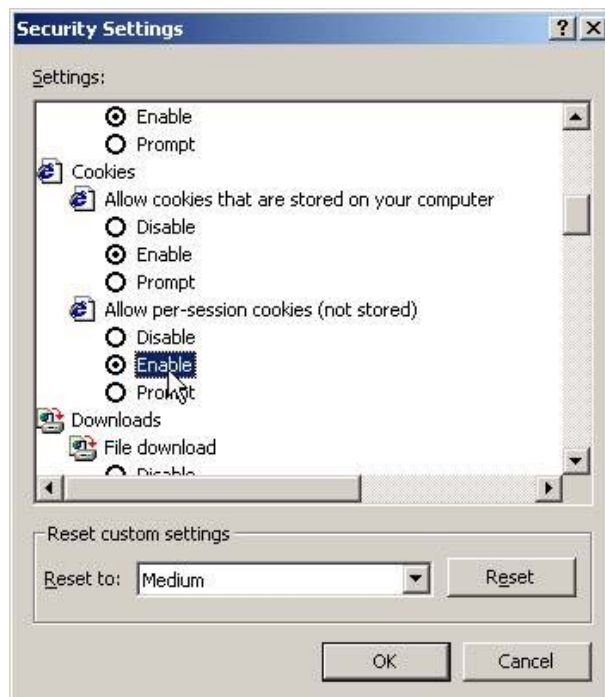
Security Settings

?

X

Settings:

Enable

Prompt

Cookies

Allow cookies that are stored on your computer

Disable

Enable

Prompt

Allow per-session cookies (not stored)

Disable

Enable

Prompt

Downloads

File download

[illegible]

Reset custom settings

Reset to: Medium

Reset

OK

Cancel